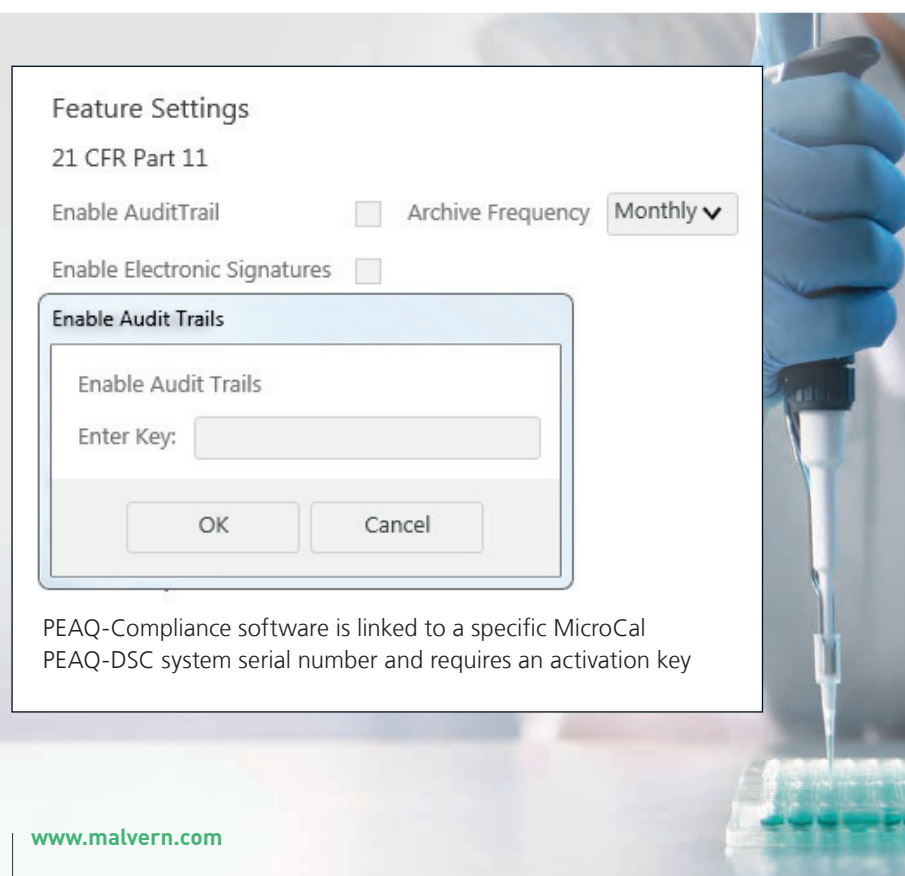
Feature Settings

21 CFR Part 11

Enable AuditTrail

Archive Frequency

Monthly

Enable Electronic Signatures

Enable Audit Trails

Enable Audit Trails

Enter Key:

OK

Cancel

PEAQ-Compliance software is linked to a specific MicroCal PEAQ-DSC system serial number and requires an activation key

www.malvern.com